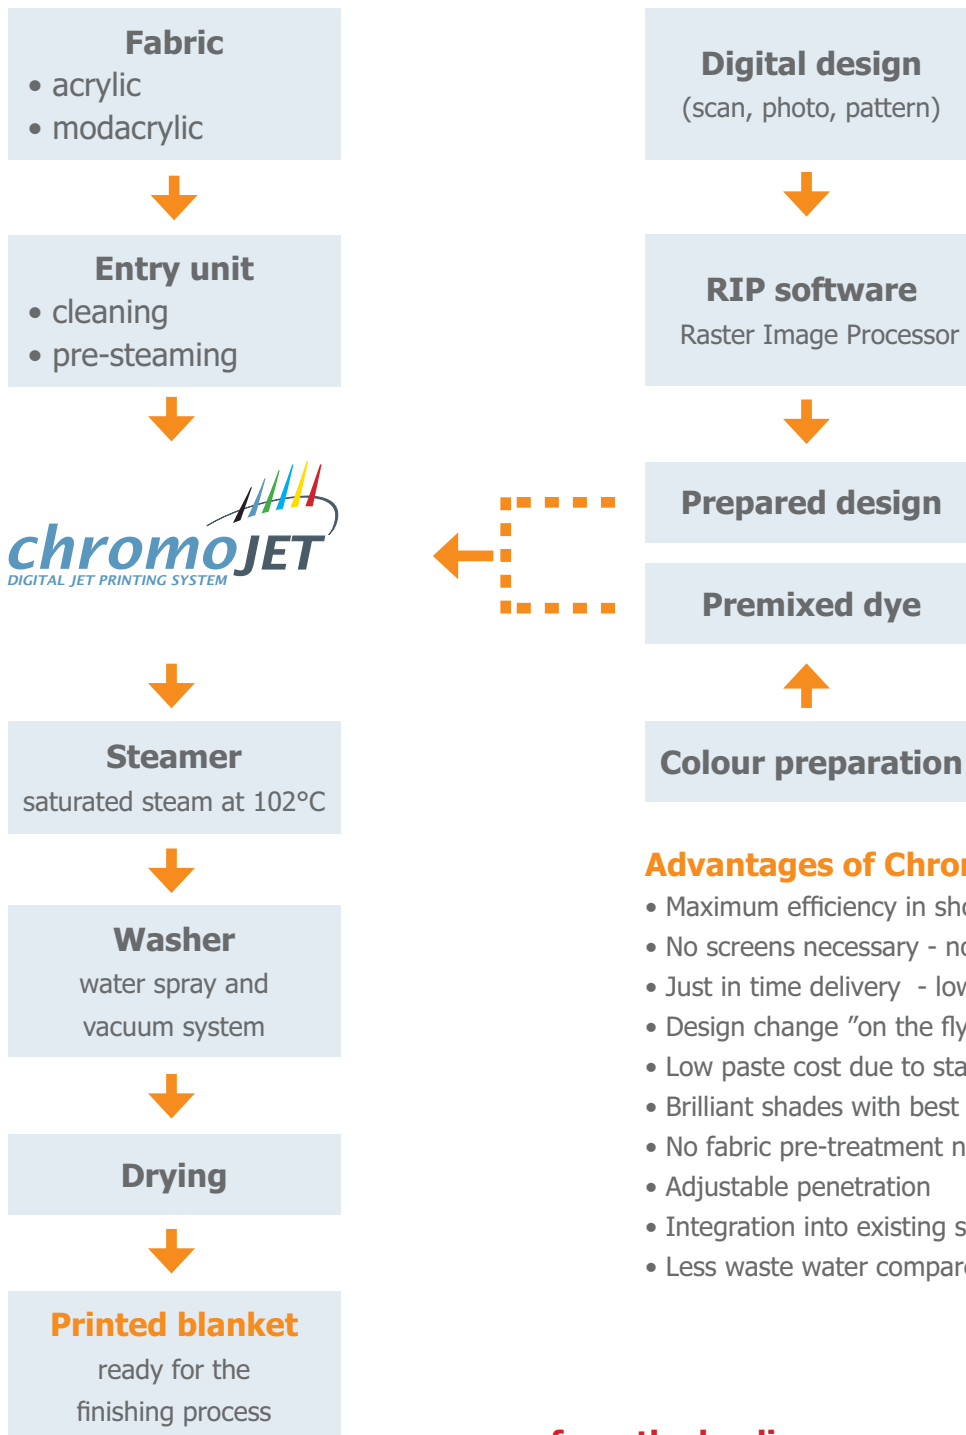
Fabric
• acrylic
• modacrylic

Entry unit
• cleaning
• pre-steaming

chromoJET
DIGITAL JET PRINTING SYSTEM

Steamer
saturated steam at 102°C

Washer
water spray and vacuum system

Drying

Printed blanket
ready for the finishing process

Digital design
(scan, photo, pattern)

RIP software
Raster Image Processor

Prepared design

Premixed dye

Colour preparation

Advantages of Chro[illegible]
• Maximum efficiency in sh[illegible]
• No screens necessary - n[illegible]
• Just in time delivery - lo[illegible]
• Design change "on the fly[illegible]
• Low paste cost due to sta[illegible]
• Brilliant shades with best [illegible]
• No fabric pre-treatment n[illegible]
• Adjustable penetration
• Integration into existing s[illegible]
• Less waste water compar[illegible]

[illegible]